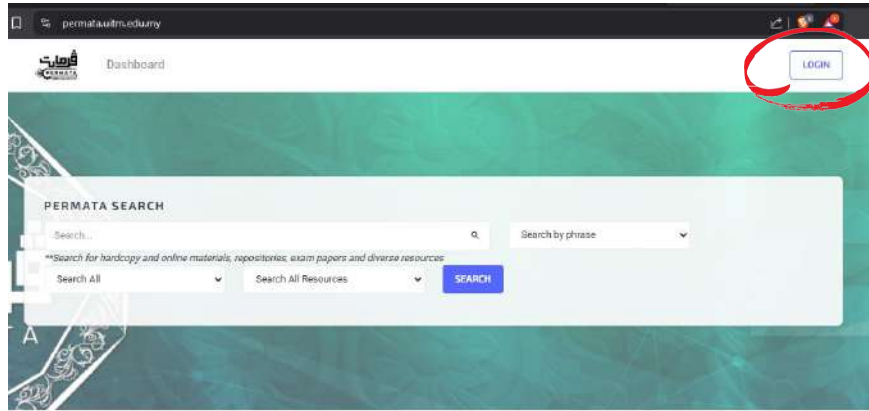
permata.uitm.edu.my

PERMATA

Dashboard

LOGIN

PERMATA SEARCH

Search...

Search by phrase

**Search for hardcopy and online materials, repositories, exam papers and diverse resources

Search All

Search All Resources

SEARCH

A